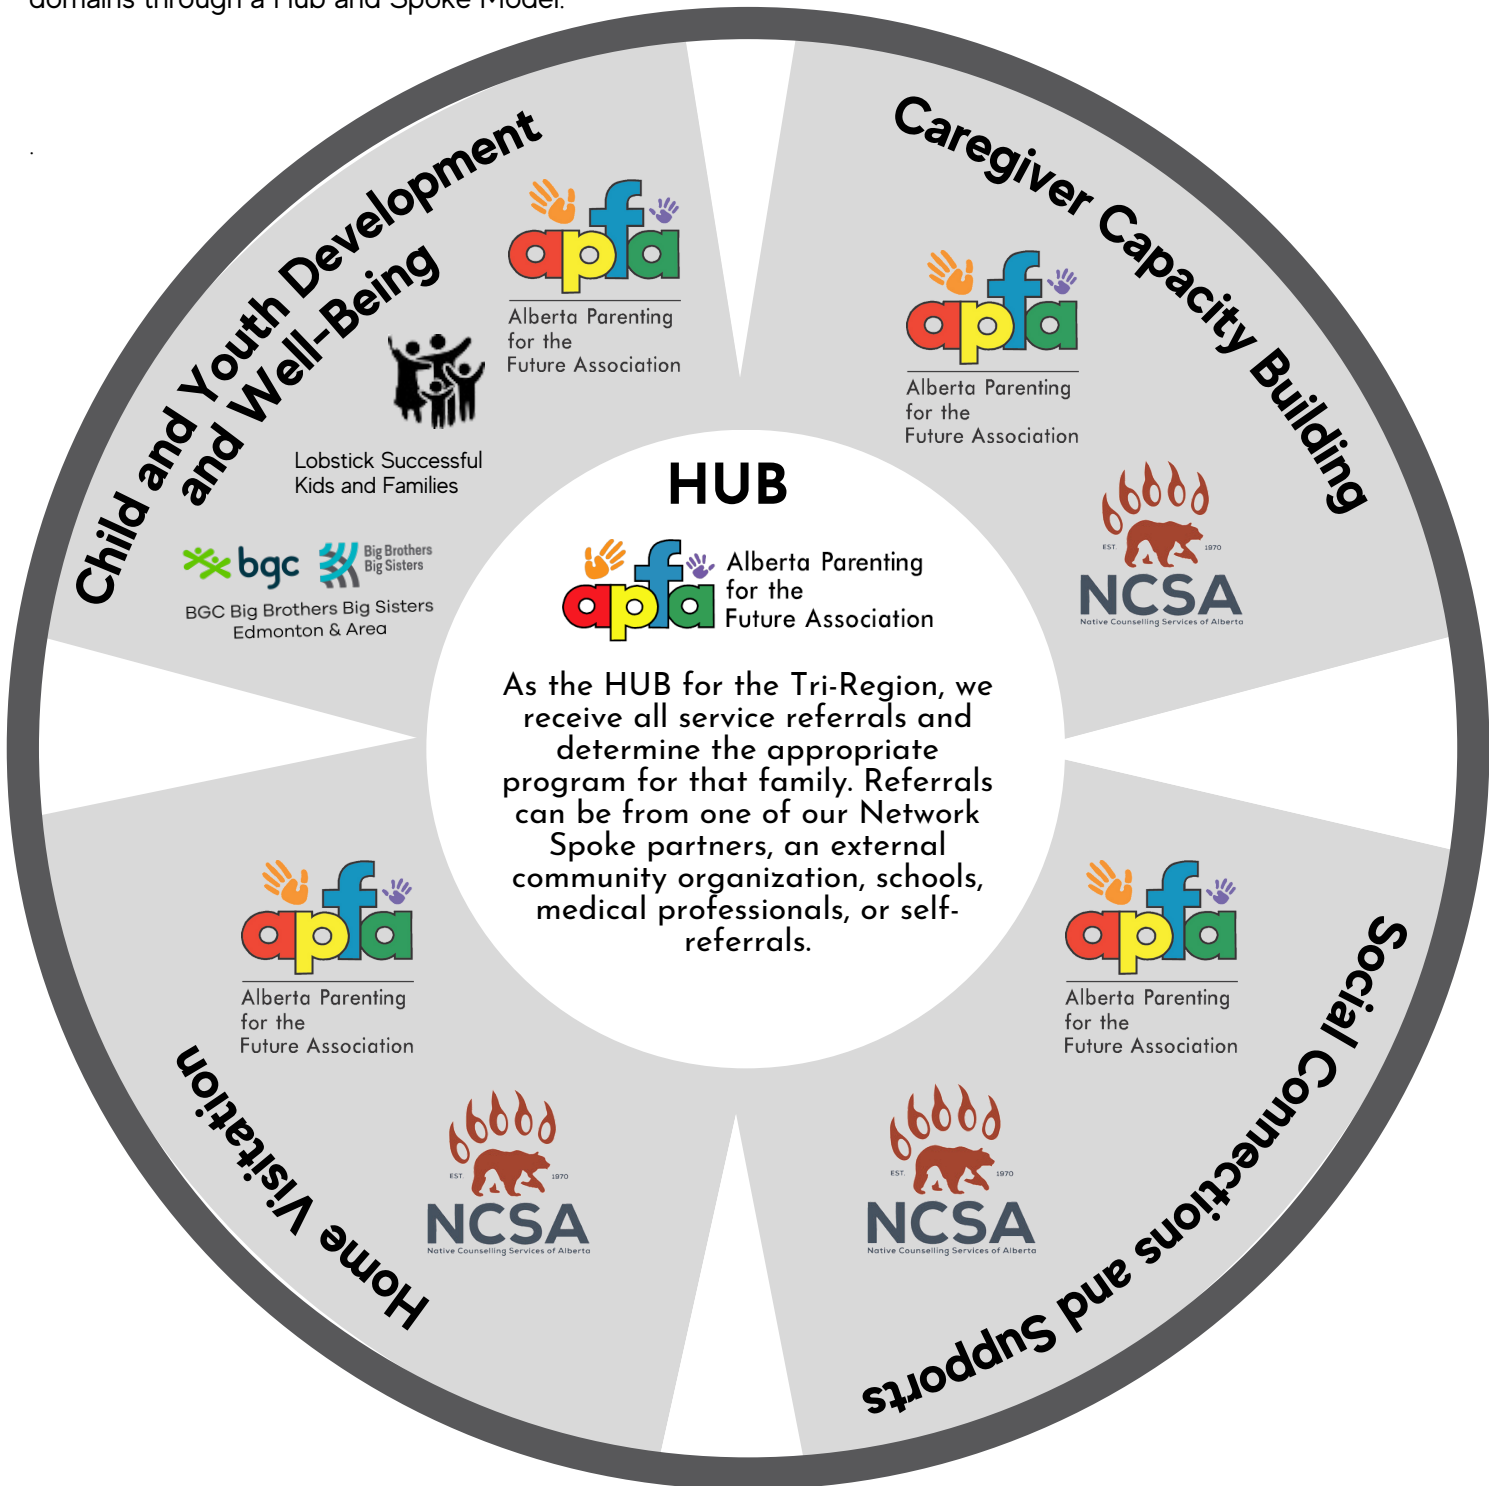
domains through a Hub and Spoke Model.

Child and Youth Development and Well-Being

apfa
Alberta Parenting for the Future Association

Lobstick Successful Kids and Families

bgc Big Brothers Big Sisters
BGC Big Brothers Big Sisters Edmonton & Area

Caregiver Capacity Building

apfa
Alberta Parenting for the Future Association

EST. 1970
NCSA
Native Counselling Services of Alberta

HUB

apfa
Alberta Parenting for the Future Association

As the HUB for the Tri-Region, we receive all service referrals and determine the appropriate program for that family. Referrals can be from one of our Network Spoke partners, an external community organization, schools, medical professionals, or self-referrals.

Home Visitation

apfa
Alberta Parenting for the Future Association

EST. 1970
NCSA
Native Counselling Services of Alberta

Social Connections and Supports

apfa
Alberta Parenting for the Future Association

EST. 1970
NCSA
Native Counselling Services of Alberta